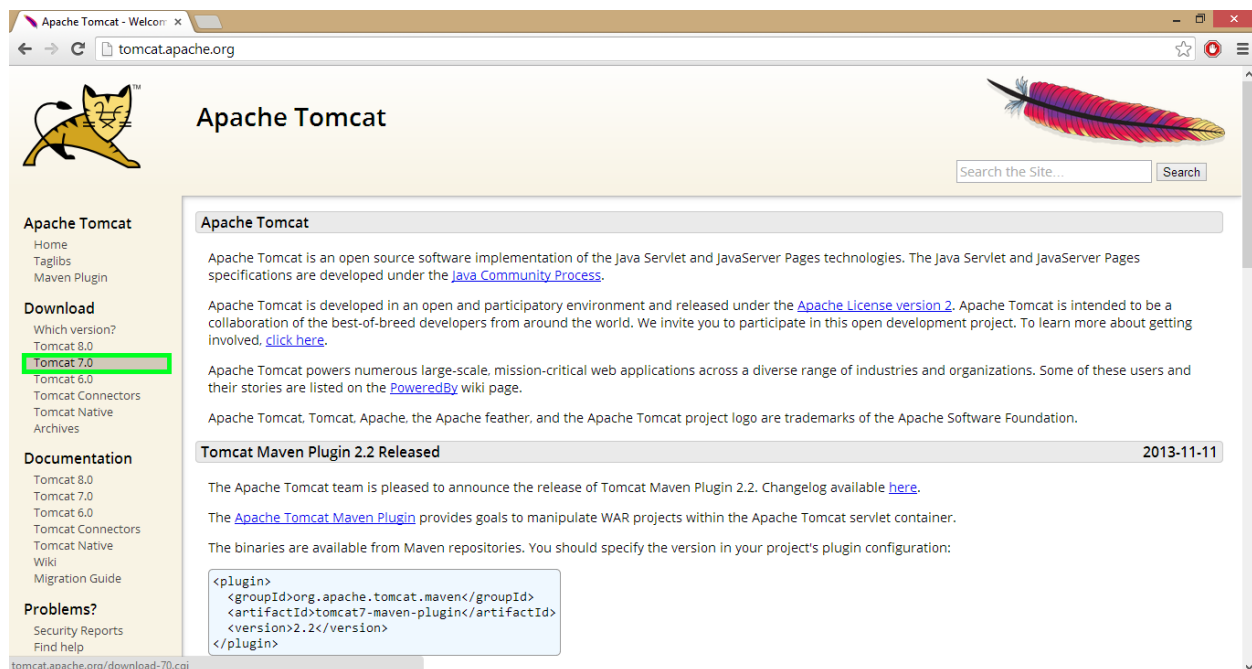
Apache Tomcat - Welcom ×

tomcat.apache.org

Apache Tomcat

Search the Site... Search

Apache Tomcat
Home
Taglibs
Maven Plugin

Download
Which version?
Tomcat 8.0
Tomcat 7.0
Tomcat 6.0
Tomcat Connectors
Tomcat Native
Archives

Documentation
Tomcat 8.0
Tomcat 7.0
Tomcat 6.0
Tomcat Connectors
Tomcat Native
Wiki
Migration Guide

Problems?
Security Reports
Find help

Apache Tomcat

Apache Tomcat is an open source software implementation of the Java Servlet and JavaServer Pages technologies. The Java Servlet and JavaServer Pages specifications are developed under the Java Community Process.

Apache Tomcat is developed in an open and participatory environment and released under the Apache License version 2. Apache Tomcat is intended to be a collaboration of the best-of-breed developers from around the world. We invite you to participate in this open development project. To learn more about getting involved, click here.

Apache Tomcat powers numerous large-scale, mission-critical web applications across a diverse range of industries and organizations. Some of these users and their stories are listed on the PoweredBy wiki page.

Apache Tomcat, Tomcat, Apache, the Apache feather, and the Apache Tomcat project logo are trademarks of the Apache Software Foundation.

Tomcat Maven Plugin 2.2 Released 2013-11-11

The Apache Tomcat team is pleased to announce the release of Tomcat Maven Plugin 2.2. Changelog available here.

The Apache Tomcat Maven Plugin provides goals to manipulate WAR projects within the Apache Tomcat servlet container.

The binaries are available from Maven repositories. You should specify the version in your project's plugin configuration:

<plugin>
  <groupId>org.apache.tomcat.maven</groupId>
  <artifactId>tomcat7-maven-plugin</artifactId>
  <version>2.2</version>
</plugin>

tomcat.apache.org/download-70.cgi